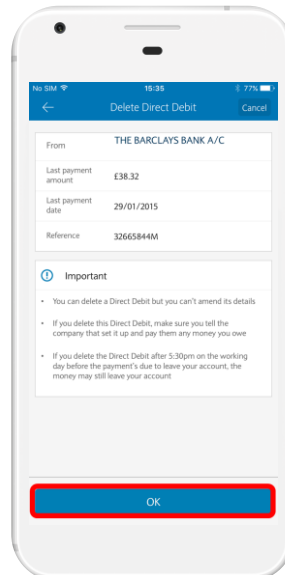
No SIM 15:35 77%

Delete Direct Debit

Cancel

| From | THE BARCLAYS BANK A/C |
|---|---|
| Last payment amount | £38.32 |
| Last payment date | 29/01/2015 |
| Reference | 32665844M |

Important

• You can delete a Direct Debit but you can't amend its details

• If you delete this Direct Debit, make sure you tell the company that set it up and pay them any money you owe

• If you delete the Direct Debit after 5:30pm on the working day before the payment's due to leave your account, the money may still leave your account

OK